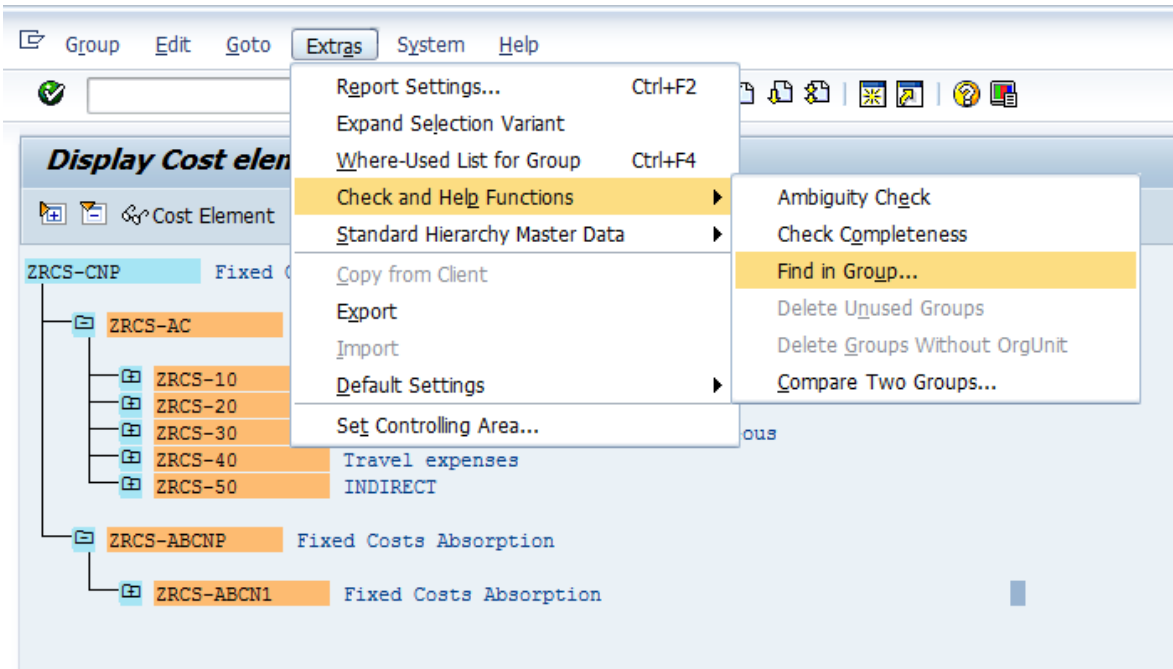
Group Edit Goto Extras System Help

Display Cost elen

Cost Element

Report Settings... Ctrl+F2
Expand Selection Variant
Where-Used List for Group Ctrl+F4
Check and Help Functions
Standard Hierarchy Master Data
Copy from Client
Export
Import
Default Settings
Set Controlling Area...

Ambiguity Check
Check Completeness
Find in Group...
Delete Unused Groups
Delete Groups Without OrgUnit
Compare Two Groups...

ZRCS-CNP Fixed C
ZRCS-AC
ZRCS-10
ZRCS-20
ZRCS-30 ous
ZRCS-40 Travel expenses
ZRCS-50 INDIRECT
ZRCS-ABCNP Fixed Costs Absorption
ZRCS-ABCN1 Fixed Costs Absorption